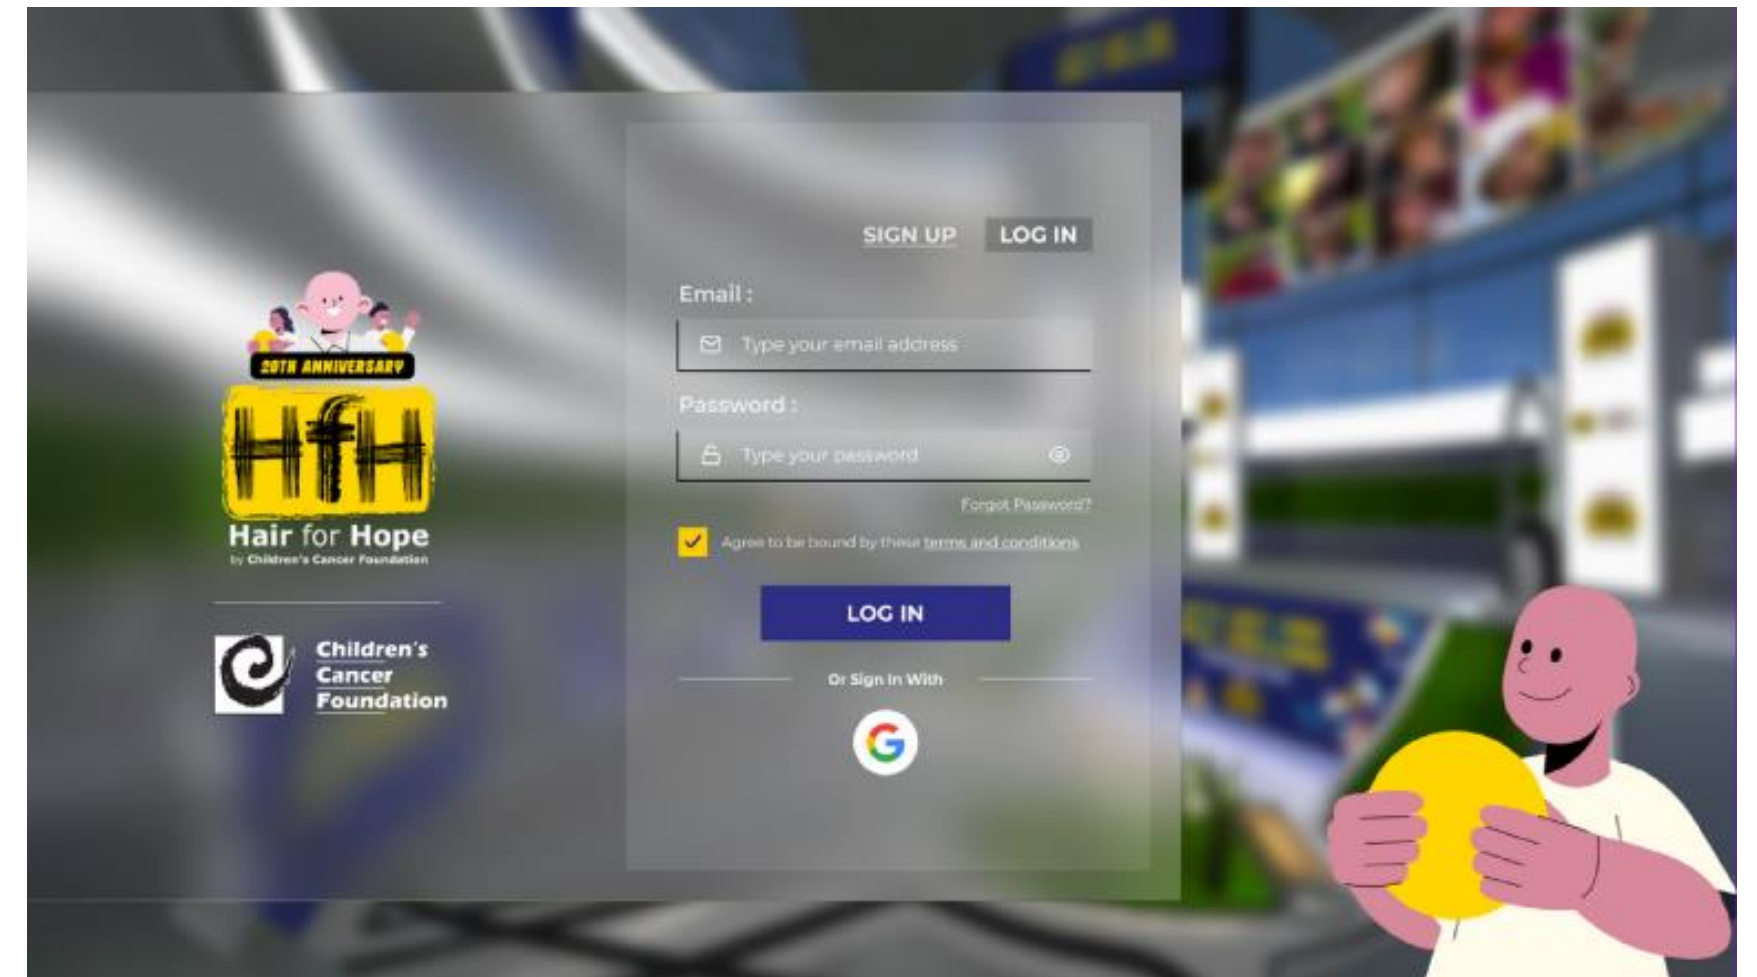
20TH ANNIVERSARY

HfH

Hair for Hope

by Children's Cancer Foundation

Children's Cancer Foundation

SIGN UP LOG IN

Email :

Type your email address

Password :

Type your password

Forgot Password?

Agree to be bound by these terms and conditions

LOG IN

Or Sign In With

G